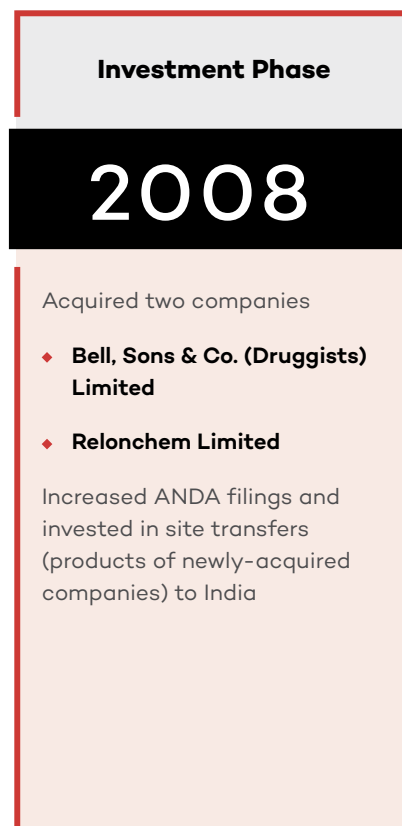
Investment Phase

2008

Acquired two companies

- Bell, Sons & Co. (Druggists) Limited
- Relonchem Limited

Increased ANDA filings and invested in site transfers (products of newly-acquired companies) to India